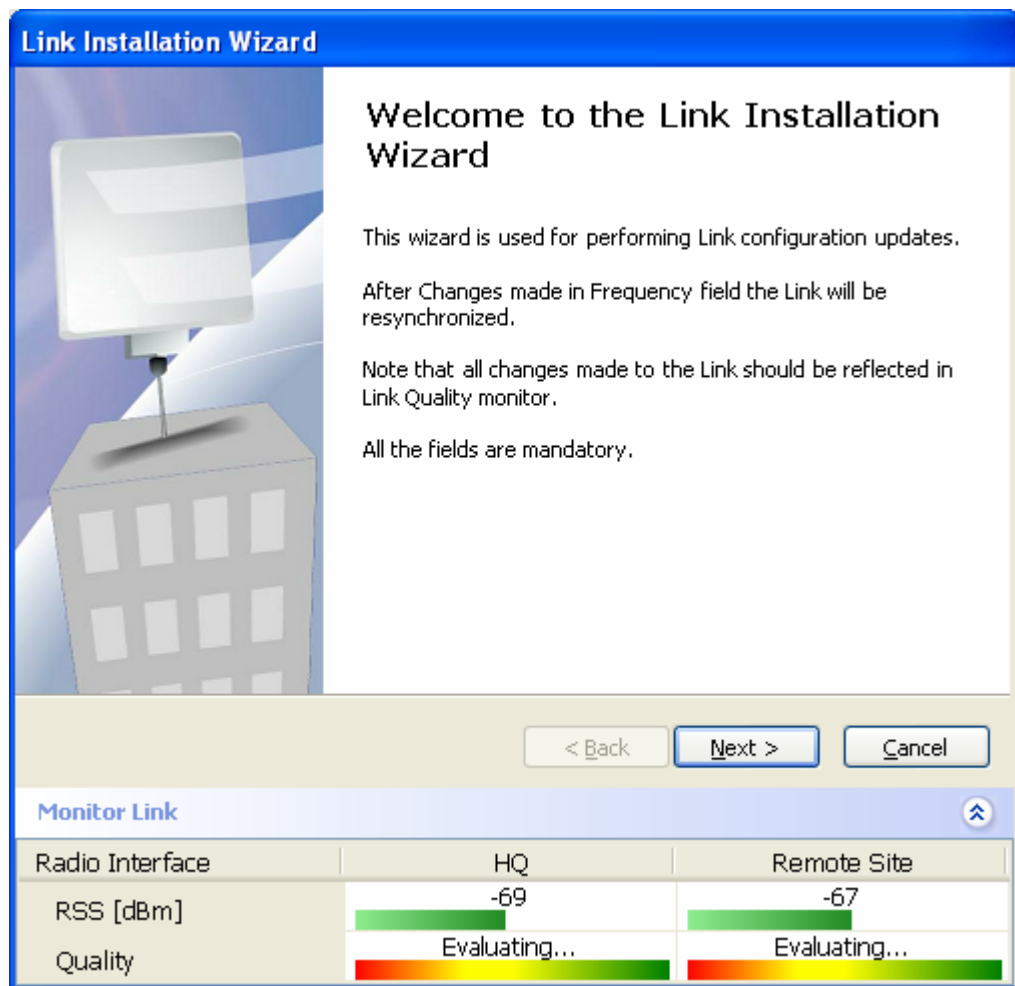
Link Installation Wizard

Welcome to the Link Installation Wizard

This wizard is used for performing Link configuration updates.

After Changes made in Frequency field the Link will be resynchronized.

Note that all changes made to the Link should be reflected in Link Quality monitor.

All the fields are mandatory.

< Back
Next >
Cancel

Monitor Link

| Radio Interface | HQ | Remote Site |
|---|---|---|
| RSS [dBm] | -69 | -67 |
| Quality | Evaluating... | Evaluating... |